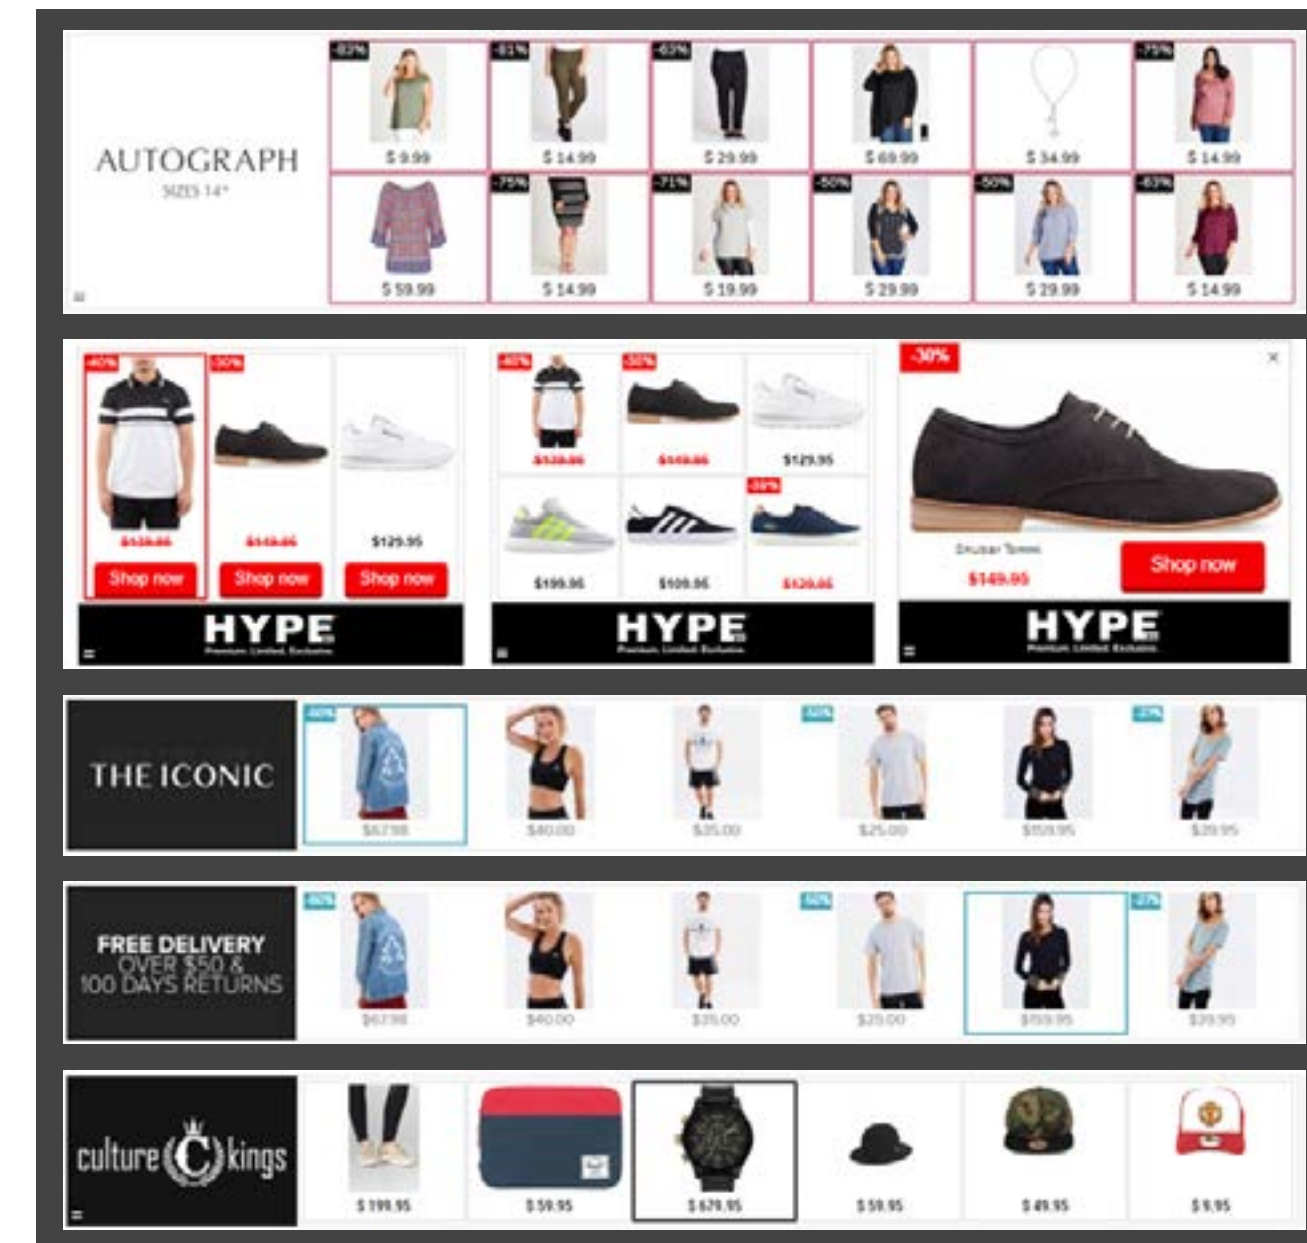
AUTOGRAPH
SIZES 14+

-83%
$ 9.99
-61%
$ 14.99
-63%
$ 29.99
$ 69.99
$ 34.99
-75%
$ 14.99
$ 59.99
-75%
$ 14.99
-71%
$ 19.99
-50%
$ 29.99
-50%
$ 29.99
-83%
$ 14.99

-40%
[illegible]
Shop now
-30%
$149.95
Shop now
$129.95
Shop now
HYPE
Premium. Limited. Exclusive.

-40%
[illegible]
-30%
$149.95
$129.95
$199.95
$109.95
-30%
$129.95
HYPE
Premium. Limited. Exclusive.

-30%
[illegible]
$149.95
Shop now
HYPE
Premium. Limited. Exclusive.

THE ICONIC
-60%
$67.98
$40.00
$35.00
-50%
$25.00
$159.95
-33%
$39.95

FREE DELIVERY
OVER $50 &
100 DAYS RETURNS
-60%
$67.98
$40.00
$35.00
-50%
$25.00
$159.95
-33%
$39.95

culture C kings
$ 199.95
$ 59.95
$ 679.95
$ 59.95
$ 49.95
$ 9.95